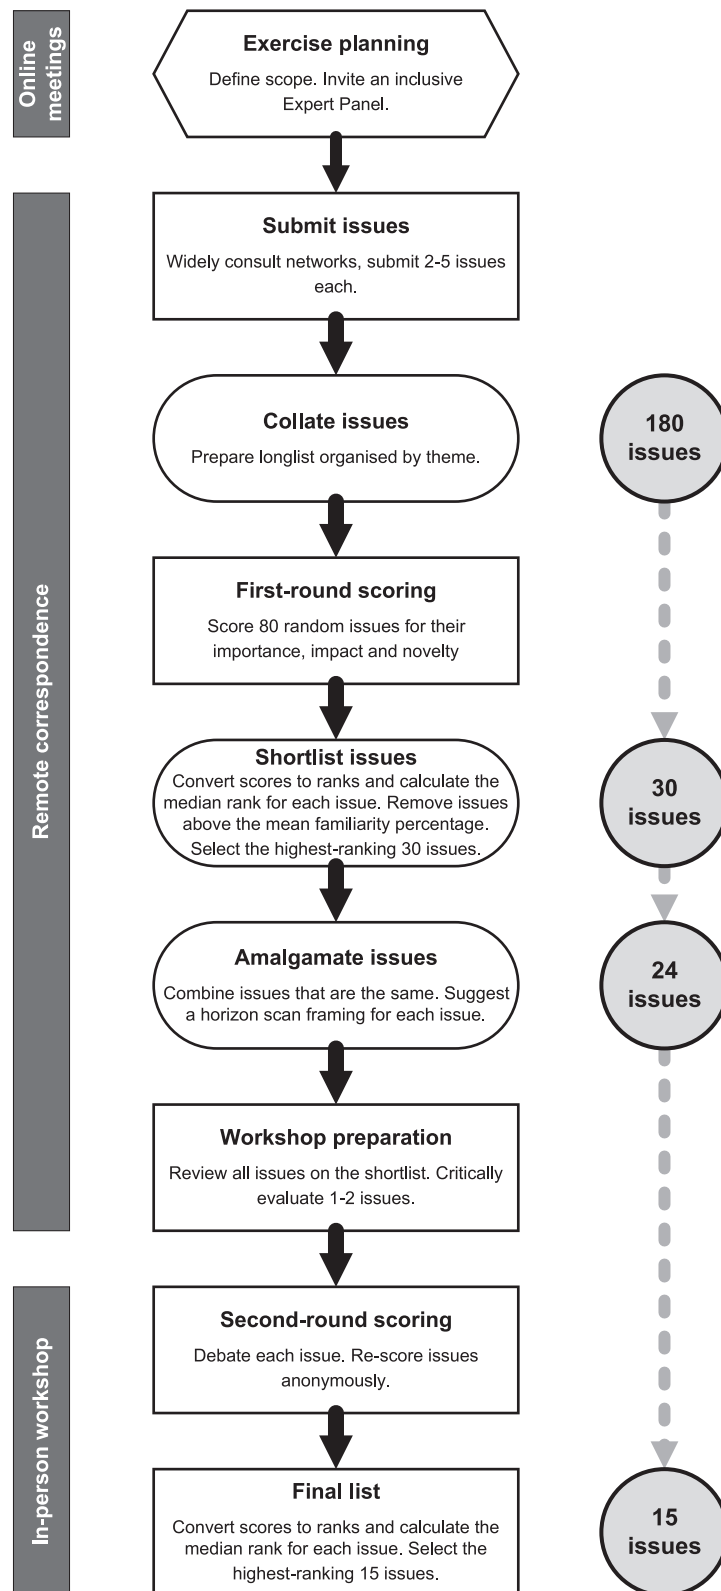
Online meetings

Exercise planning

Define scope. Invite an inclusive Expert Panel.

Remote correspondence

Submit issues

Widely consult networks, submit 2-5 issues each.

Collate issues

Prepare longlist organised by theme.

180 issues

First-round scoring

Score 80 random issues for their importance, impact and novelty

Shortlist issues

Convert scores to ranks and calculate the median rank for each issue. Remove issues above the mean familiarity percentage. Select the highest-ranking 30 issues.

30 issues

Amalgamate issues

Combine issues that are the same. Suggest a horizon scan framing for each issue.

24 issues

Workshop preparation

Review all issues on the shortlist. Critically evaluate 1-2 issues.

In-person workshop

Second-round scoring

Debate each issue. Re-score issues anonymously.

Final list

Convert scores to ranks and calculate the median rank for each issue. Select the highest-ranking 15 issues.

15 issues